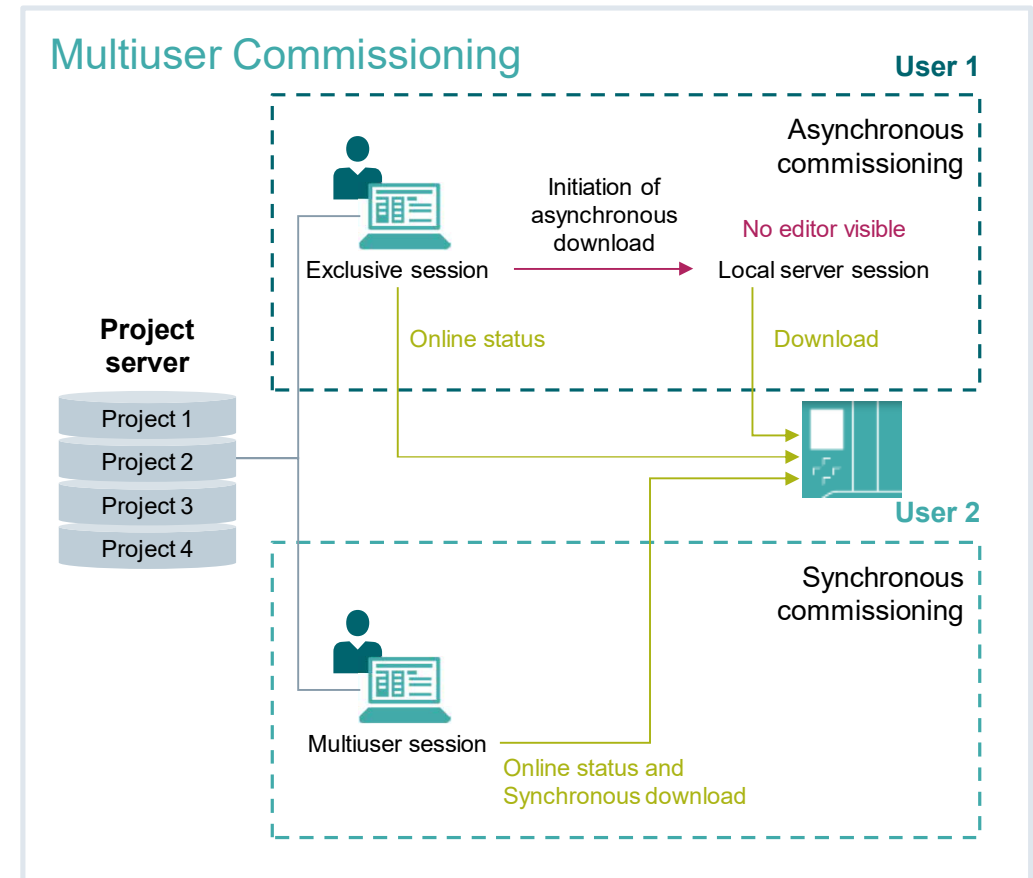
Multiuser Commissioning

User 1

Asynchronous commissioning

Initiation of asynchronous download

No editor visible

Exclusive session

Local server session

Project server

Online status

Download

Project 1
Project 2
Project 3
Project 4

User 2

Synchronous commissioning

Multiuser session

Online status and Synchronous download